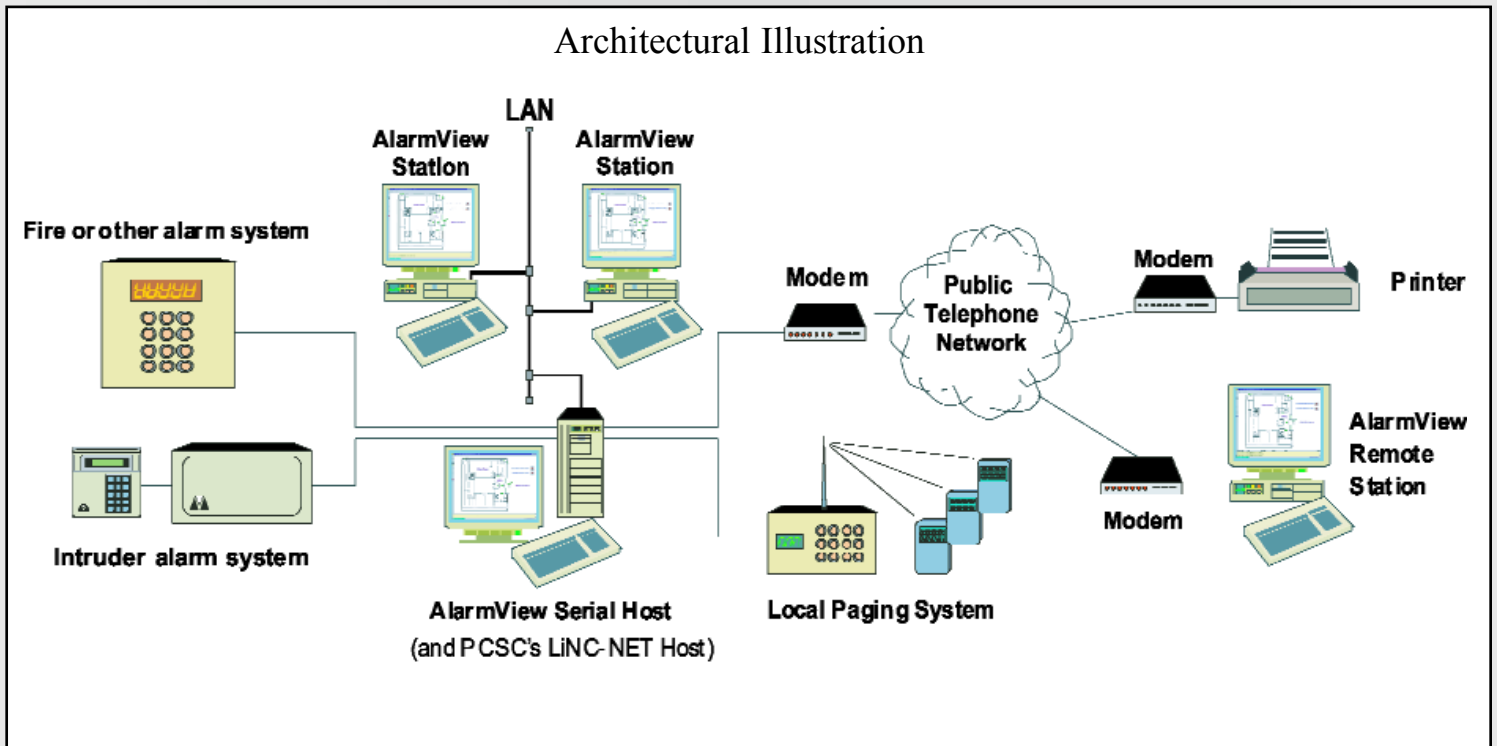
Architectural Illustration

LAN

AlarmView Statlon

AlarmView Station

Fire or other alarm system

Modem

Public Telephone Network

Modem

Printer

AlarmView Remote Station

Modem

Intruder alarm system

AlarmView Serial Host (and PCSC's LiNC-NET Host)

Local Paging System